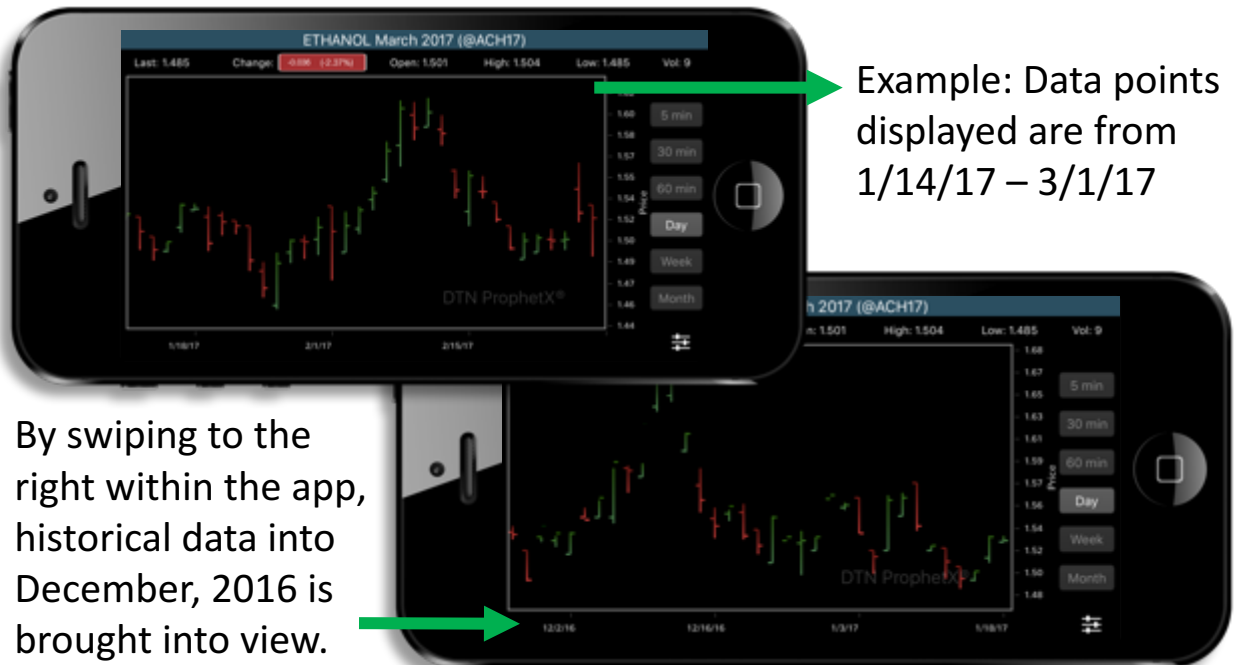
ETHANOL March 2017 (@ACH17)

Last: 1.485 Change: -0.036 (-2.37%) Open: 1.501 High: 1.504 Low: 1.485 Vol: 9

1.60
1.59
1.58
1.57
1.56
1.55
1.54
1.53
1.52
1.51
1.50
1.49
1.48
1.47
1.46
1.45
1.44

Price

5 min
30 min
60 min
Day
Week
Month

DTN ProphetX®

1/18/17 2/1/17 2/15/17

Example: Data points displayed are from 1/14/17 – 3/1/17

h 2017 (@ACH17)

n: 1.501 High: 1.504 Low: 1.485 Vol: 9

1.68
1.67
1.66
1.65
1.64
1.63
1.62
1.61
1.60
1.59
1.58
1.57
1.56
1.55
1.54
1.53
1.52
1.51
1.50
1.49
1.48

Price

5 min
30 min
60 min
Day
Week
Month

DTN ProphetX®

12/2/16 12/16/16 1/3/17 1/18/17

By swiping to the right within the app, historical data into December, 2016 is brought into view.